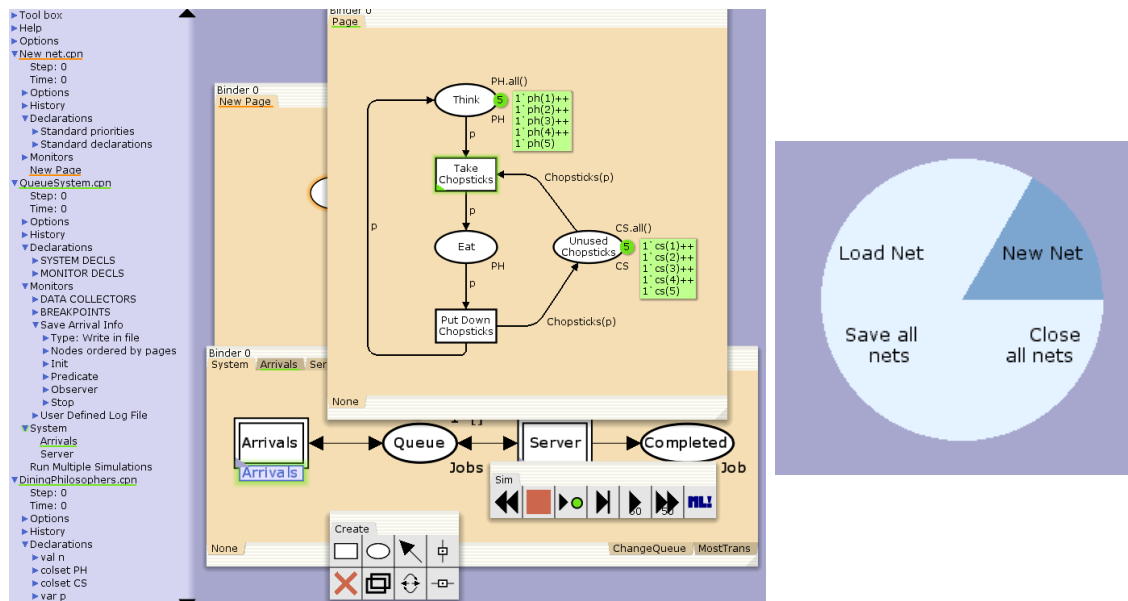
▶Tool box
▶Help
▶Options
▼New net.cpn
Step: 0
Time: 0
▶Options
▶History
▼Declarations
▶Standard priorities
▶Standard declarations
▶Monitors
New Page
▼QueueSystem.cpn
Step: 0
Time: 0
▶Options
▶History
▼Declarations
▶SYSTEM DECLS
▶MONITOR DECLS
▼Monitors
▶DATA COLLECTORS
▶BREAKPOINTS
▼Save Arrival Info
▶Type: Write in file
▶Nodes ordered by pages
▶Init
▶Predicate
▶Observer
▶Stop
▶User Defined Log File
▼System
Arrivals
Server
Run Multiple Simulations
▼DiningPhilosophers.cpn
Step: 0
Time: 0
▶Options
▶History
▼Declarations
▶val n
▶colset PH
▶colset CS
▶var p

Binder 0
New Page

Binder 0
Page

PH.all()
Think
5
1`ph(1)++
1`ph(2)++
1`ph(3)++
1`ph(4)++
1`ph(5)
PH
p
Take Chopsticks
Chopsticks(p)
p
p
CS.all()
Eat
Unused Chopsticks
5
1`cs(1)++
1`cs(2)++
1`cs(3)++
1`cs(4)++
1`cs(5)
PH
CS
p
Put Down Chopsticks
Chopsticks(p)
None

Binder 0
System Arrivals Ser
Arrivals
Arrivals
Queue
Jobs
Server
Completed
Job
Sim
50 50
ML!
None
ChangeQueue MostTrans

Create

Load Net
New Net
Save all nets
Close all nets